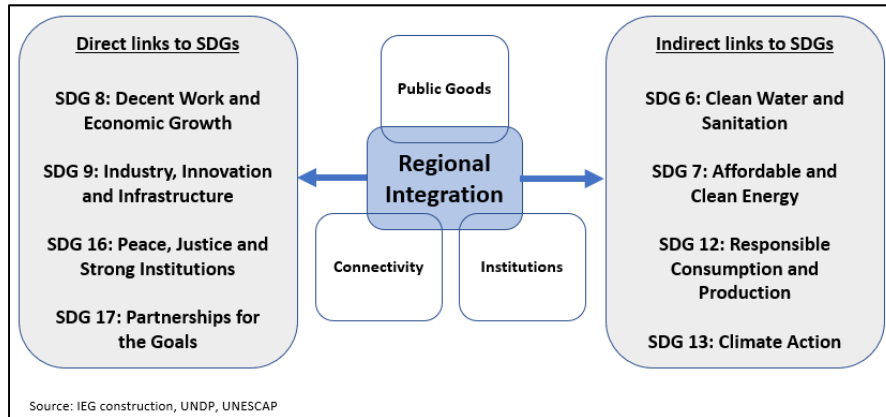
Direct links to SDGs

SDG 8: Decent Work and Economic Growth

SDG 9: Industry, Innovation and Infrastructure

SDG 16: Peace, Justice and Strong Institutions

SDG 17: Partnerships for the Goals

Public Goods

Regional Integration

Connectivity

Institutions

Indirect links to SDGs

SDG 6: Clean Water and Sanitation

SDG 7: Affordable and Clean Energy

SDG 12: Responsible Consumption and Production

SDG 13: Climate Action

Source: IEG construction, UNDP, UNESCAP